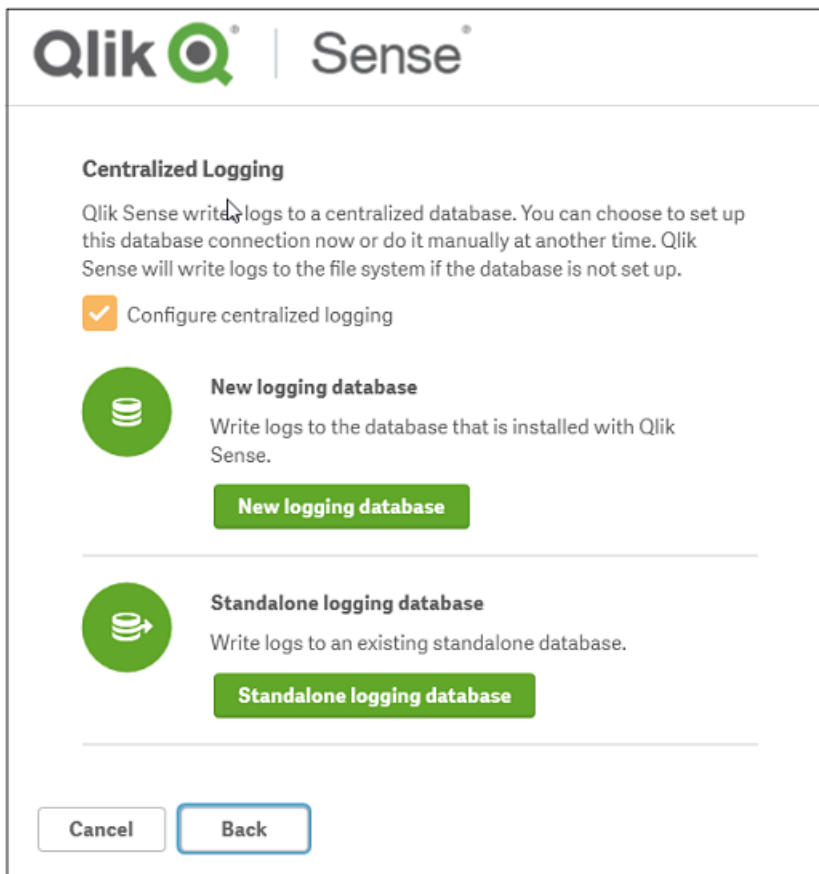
Qlik Q® | Sense®

Centralized Logging

Qlik Sense writes logs to a centralized database. You can choose to set up this database connection now or do it manually at another time. Qlik Sense will write logs to the file system if the database is not set up.

Configure centralized logging

New logging database

Write logs to the database that is installed with Qlik Sense.

New logging database

Standalone logging database

Write logs to an existing standalone database.

Standalone logging database

Cancel

Back